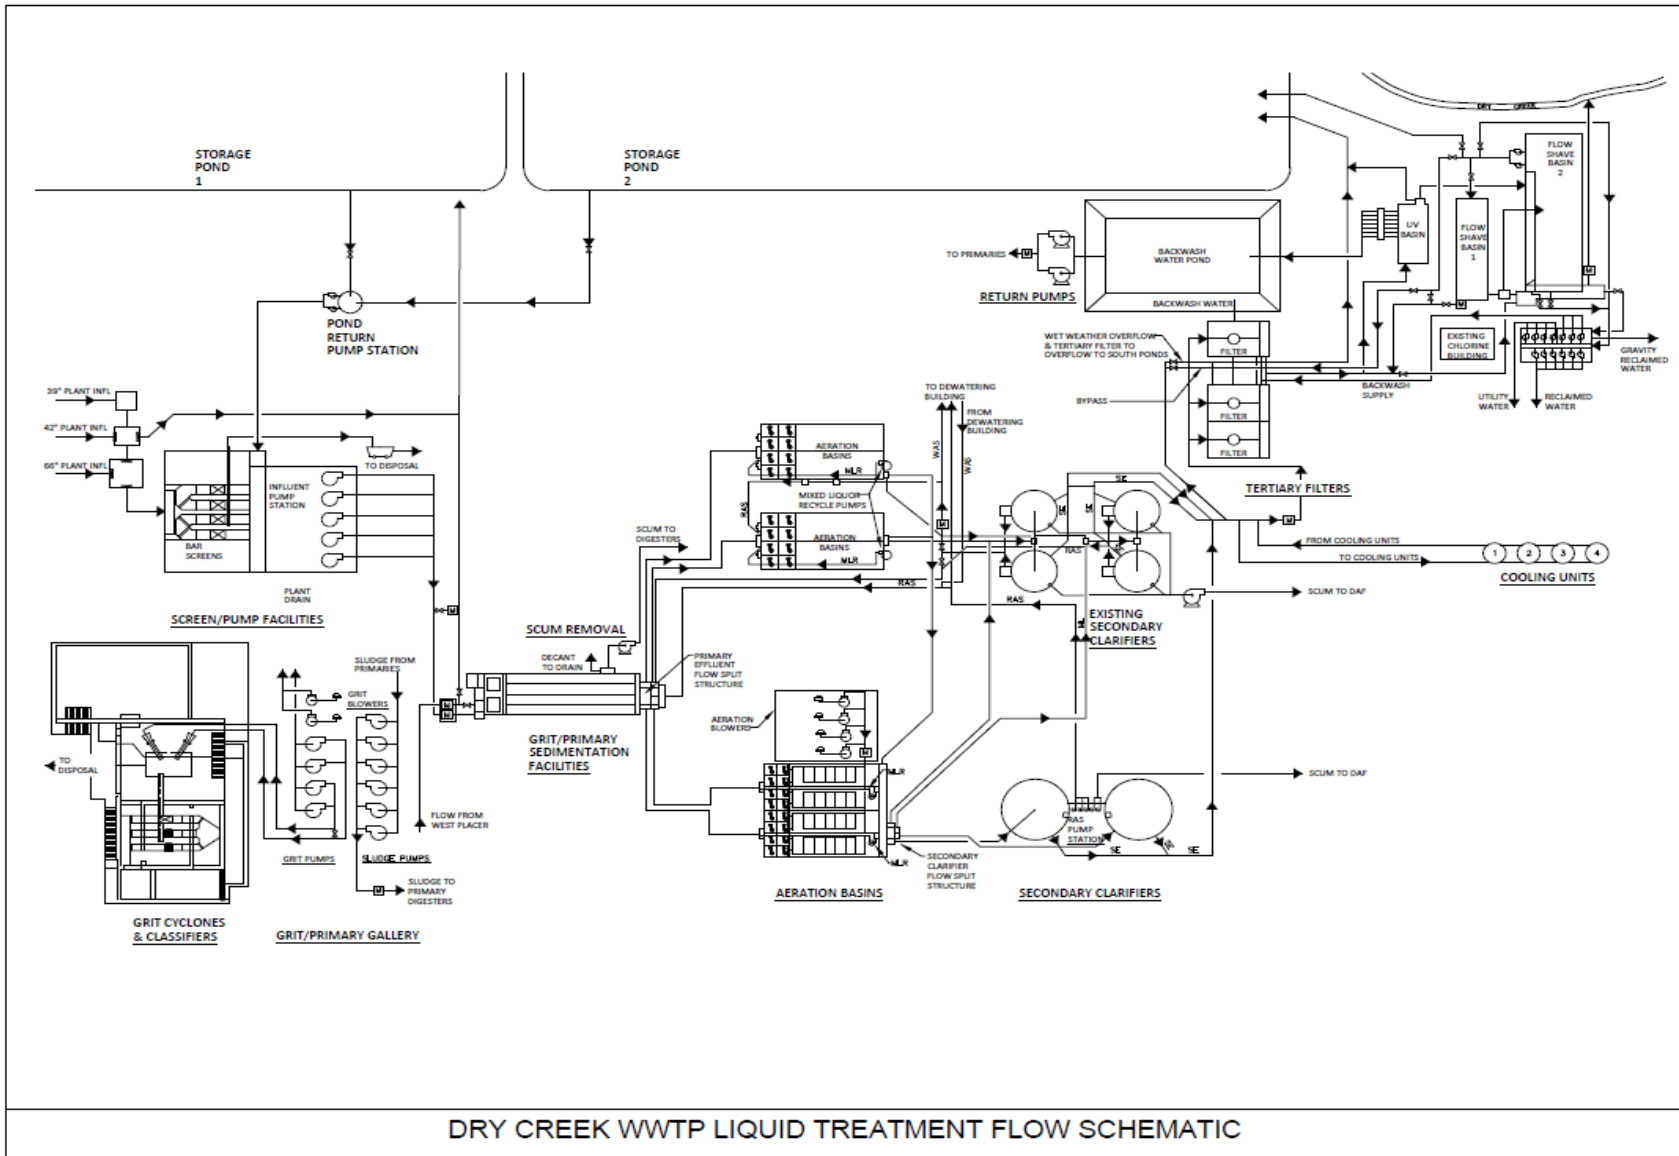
STORAGE POND 1

STORAGE POND 2

DRY CREEK

FLOW SHAVE BASIN 2

UV BASIN

FLOW SHAVE BASIN 1

TO PRIMARIES

BACKWASH WATER POND

RETURN PUMPS

BACKWASH WATER

POND RETURN PUMP STATION

WET WEATHER OVERFLOW & TERTIARY FILTER TO OVERFLOW TO SOUTH PONDS

FILTER

EXISTING CHLORINE BUILDING

GRAVITY RECLAIMED WATER

BACKWASH SUPPLY

UTILITY WATER

RECLAIMED WATER

39" PLANT INFL

42" PLANT INFL

66" PLANT INFL

TO DISPOSAL

INFLUENT PUMP STATION

BAR SCREENS

PLANT DRAIN

SCREEN/PUMP FACILITIES

TO DEWATERING BUILDING

FROM DEWATERING BUILDING

BYPASS

FILTER

FILTER

AERATION BASINS

MLR

WAS

WAS

MIXED LIQUOR RECYCLE PUMPS

RAS

AERATION BASINS

MLR

SCUM TO DIGESTERS

RAS

SE

SE

M

RAS

TERTIARY FILTERS

FROM COOLING UNITS

TO COOLING UNITS

1 2 3 4

COOLING UNITS

RAS

SCUM TO DAF

EXISTING SECONDARY CLARIFIERS

SCUM REMOVAL

DECANT TO DRAIN

PRIMARY EFFLUENT FLOW SPLIT STRUCTURE

SLUDGE FROM PRIMARIES

GRIT BLOWERS

TO DISPOSAL

GRIT/PRIMARY SEDIMENTATION FACILITIES

AERATION BLOWERS

MLR

SCUM TO DAF

FLOW FROM WEST PLACER

RAS PUMP STATION

SE

SE

MLR

SECONDARY CLARIFIER FLOW SPLIT STRUCTURE

GRIT PUMPS

SLUDGE PUMPS

SLUDGE TO PRIMARY DIGESTERS

GRIT CYCLONES & CLASSIFIERS

GRIT/PRIMARY GALLERY

AERATION BASINS

SECONDARY CLARIFIERS

DRY CREEK WWTP LIQUID TREATMENT FLOW SCHEMATIC